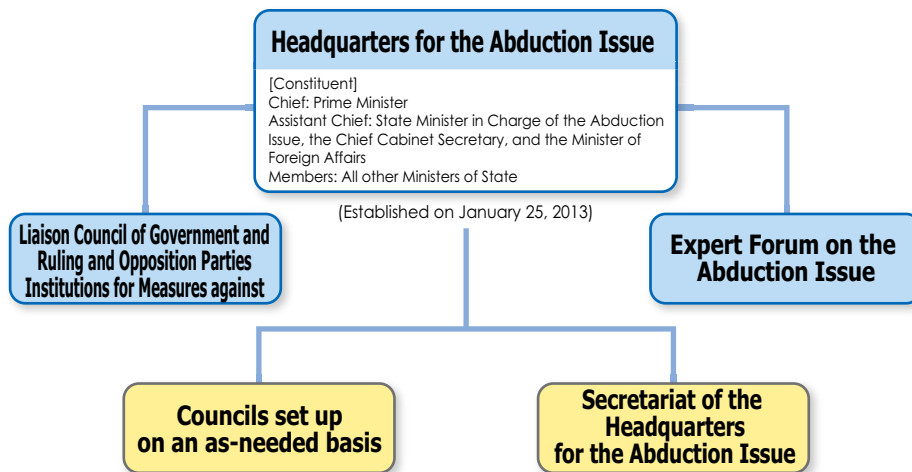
Headquarters for the Abduction Issue

[Constituent]
Chief: Prime Minister
Assistant Chief: State Minister in Charge of the Abduction Issue, the Chief Cabinet Secretary, and the Minister of Foreign Affairs
Members: All other Ministers of State

(Established on January 25, 2013)

Liaison Council of Government and Ruling and Opposition Parties Institutions for Measures against

Expert Forum on the Abduction Issue

Councils set up on an as-needed basis

Secretariat of the Headquarters for the Abduction Issue